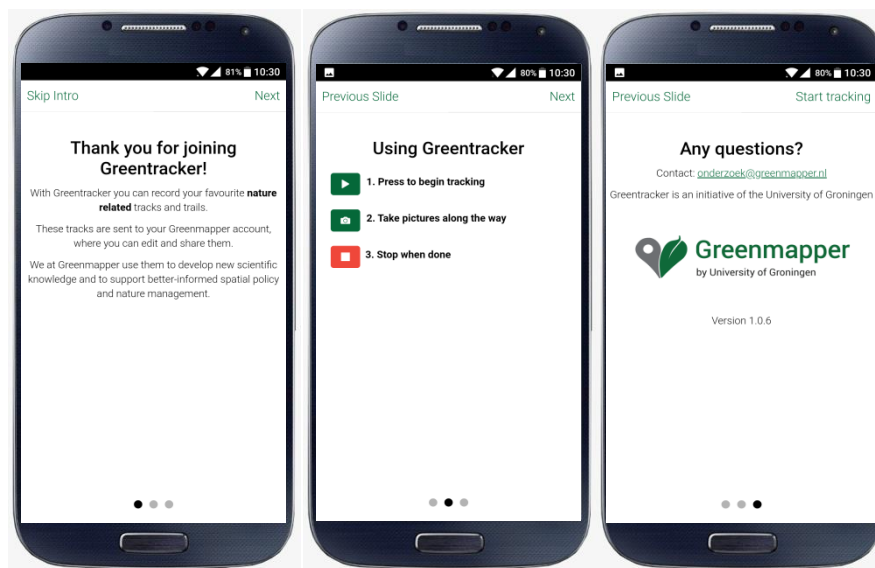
81% 10:30

Skip Intro

Next

Thank you for joining Greentracker!

With Greentracker you can record your favourite **nature related** tracks and trails.

These tracks are sent to your Greenmapper account, where you can edit and share them.

We at Greenmapper use them to develop new scientific knowledge and to support better-informed spatial policy and nature management.

80% 10:30

Previous Slide

Next

Using Greentracker

1. Press to begin tracking

2. Take pictures along the way

3. Stop when done

80% 10:30

Previous Slide

Start tracking

Any questions?

Contact: onderzoek@greenmapper.nl

Greentracker is an initiative of the University of Groningen

Greenmapper
by University of Groningen

Version 1.0.6